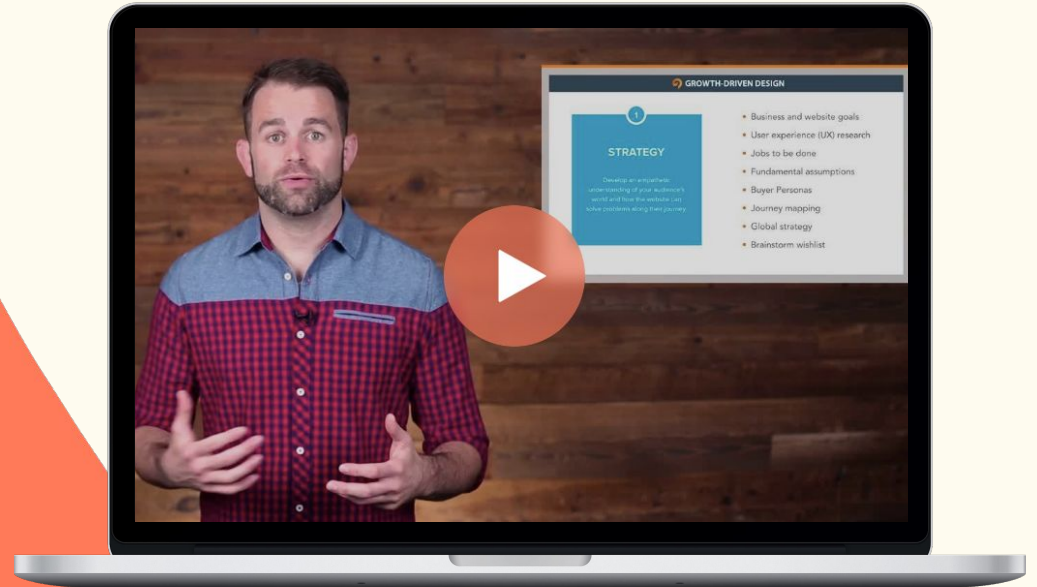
GROWTH-DRIVEN DESIGN

1

STRATEGY

Develop an empathetic understanding of your audience's world and how the website can solve problems along their journey

Business and website goals
User experience (UX) research
Jobs to be done
Fundamental assumptions
Buyer Personas
Journey mapping
Global strategy
Brainstorm wishlist